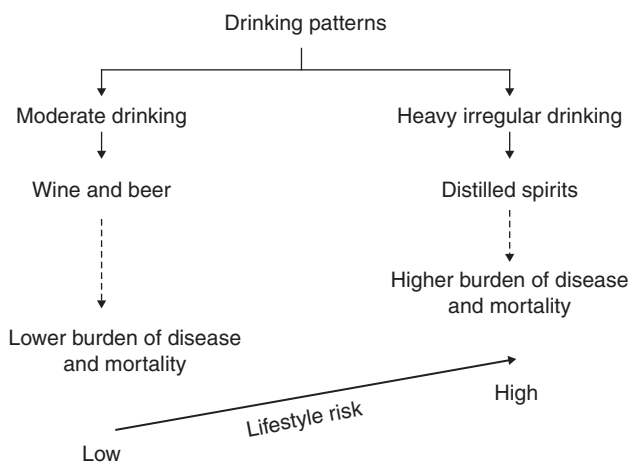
Drinking patterns

Moderate drinking

Wine and beer

Lower burden of disease and mortality

Heavy irregular drinking

Distilled spirits

Higher burden of disease and mortality

High

Lifestyle risk

Low